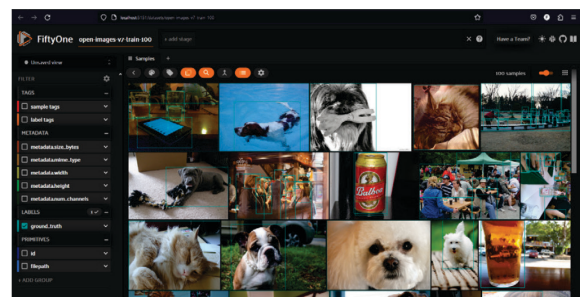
localhost:5151/datasets/open-images-v7-train-100

FiftyOne

open-images-v7-train-100

+ add stage

Have a Team?

Unsaved view

FILTER

TAGS

sample tags

label tags

METADATA

metadata.size_bytes

metadata.mime_type

metadata.width

metadata.height

metadata.num_channels

LABELS

ground_truth

PRIMITIVES

id

filepath

+ ADD GROUP

Samples

100 samples

Baltika